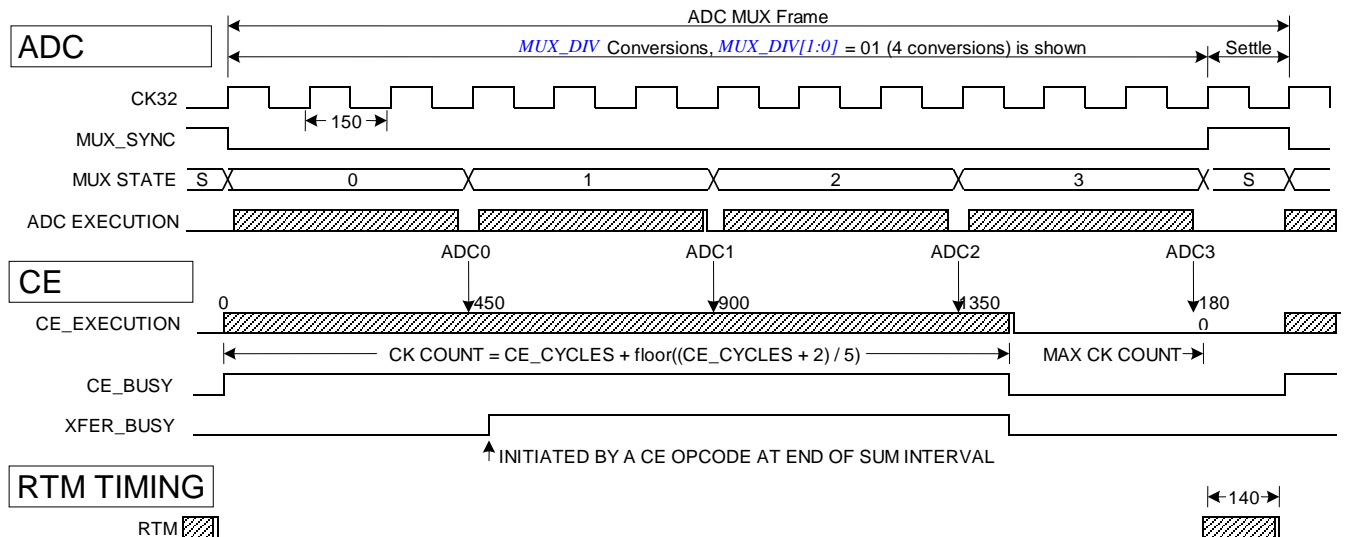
ADC MUX Frame

ADC

$MUX\_DIV$ Conversions, $MUX\_DIV[1:0]$ = 01 (4 conversions) is shown

Settle

CK32

150

MUX_SYNC

MUX STATE

S

0

1

2

3

S

ADC EXECUTION

CE

ADC0

ADC1

ADC2

ADC3

0

450

900

1350

180
0

CE_EXECUTION

CK COUNT = CE_CYCLES + floor((CE_CYCLES + 2) / 5)

MAX CK COUNT

CE_BUSY

XFER_BUSY

INITIATED BY A CE OPCODE AT END OF SUM INTERVAL

RTM TIMING

140

RTM